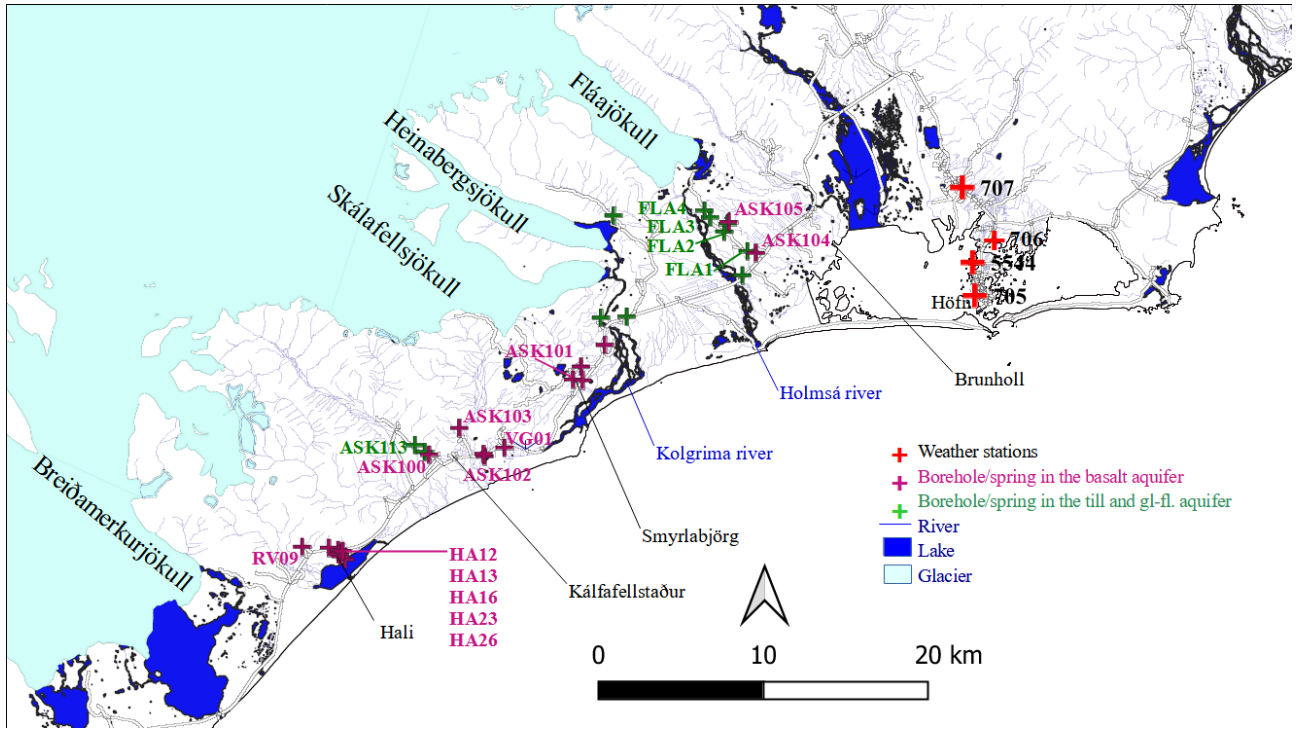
Fláajökull
Heinabergsjökull
Skálafellsjökull
Breiðamerkurjökull
FLA4
FLA3
FLA2
FLA1
ASK105
ASK104
707
706
5544
705
Höfn
ASK101
Holmsá river
Brunholl
ASK103
VG01
ASK113
ASK100
ASK102
Kolgrima river
Smyrlabjörg
RV09
HA12
HA13
HA16
HA23
HA26
Hali
Kálfafellstaður
Weather stations
Borehole/spring in the basalt aquifer
Borehole/spring in the till and gl-fl. aquifer
River
Lake
Glacier
0
10
20 km